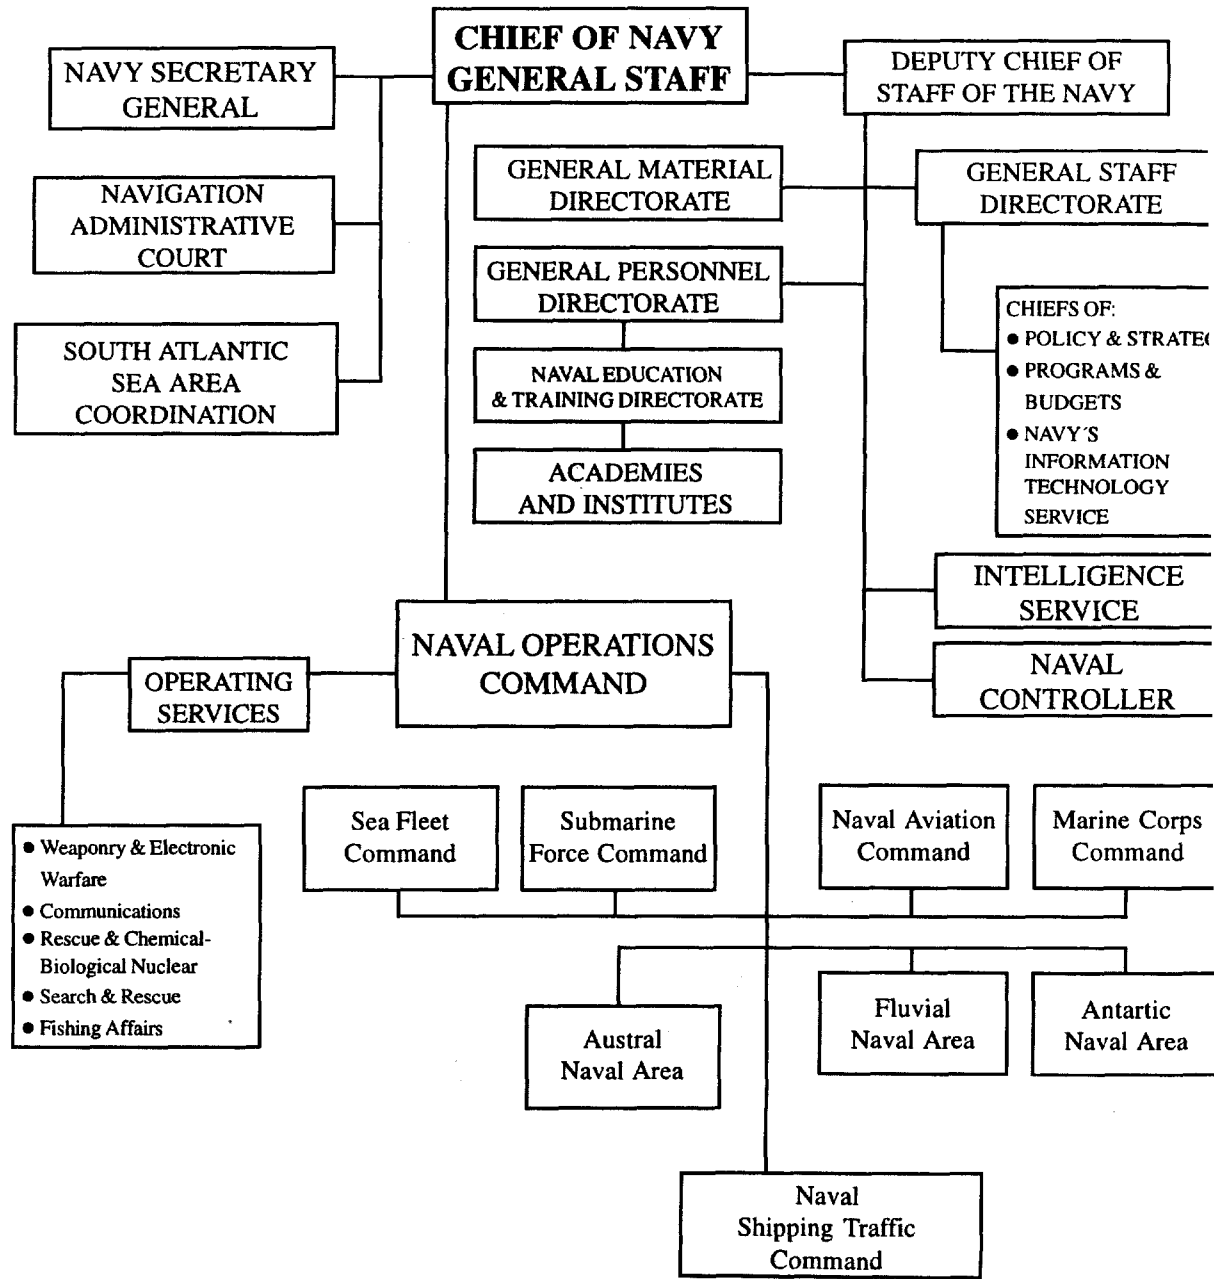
CHIEF OF NAVY GENERAL STAFF

NAVY SECRETARY GENERAL

DEPUTY CHIEF OF STAFF OF THE NAVY

NAVIGATION ADMINISTRATIVE COURT

SOUTH ATLANTIC SEA AREA COORDINATION

GENERAL MATERIAL DIRECTORATE

GENERAL STAFF DIRECTORATE

GENERAL PERSONNEL DIRECTORATE

NAVAL EDUCATION & TRAINING DIRECTORATE

ACADEMIES AND INSTITUTES

CHIEFS OF:
• POLICY & STRATE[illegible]
• PROGRAMS & BUDGETS
• NAVY´S INFORMATION TECHNOLOGY SERVICE

INTELLIGENCE SERVICE

NAVAL CONTROLLER

NAVAL OPERATIONS COMMAND

OPERATING SERVICES

• Weaponry & Electronic Warfare
• Communications
• Rescue & Chemical-Biological Nuclear
• Search & Rescue
• Fishing Affairs

Sea Fleet Command

Submarine Force Command

Naval Aviation Command

Marine Corps Command

Austral Naval Area

Fluvial Naval Area

Antartic Naval Area

Naval Shipping Traffic Command